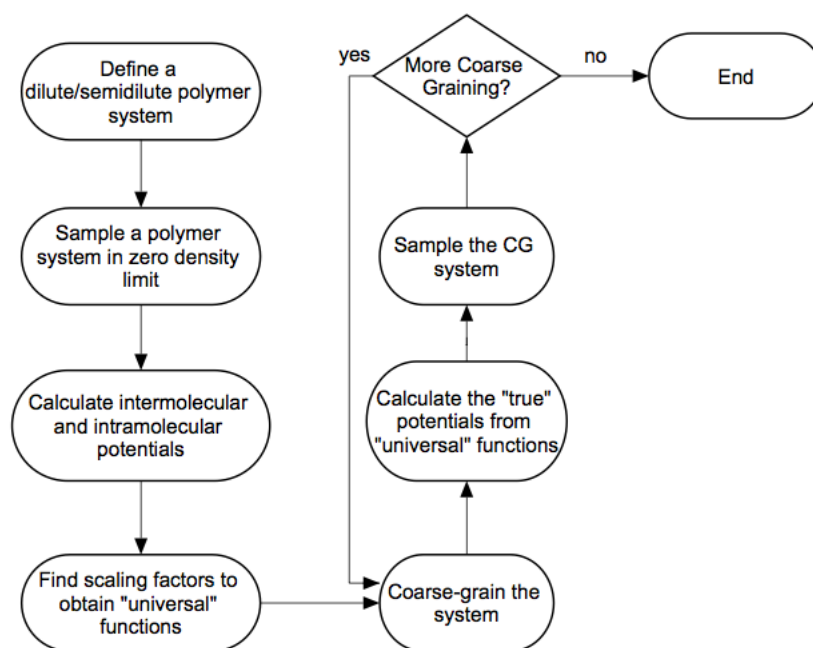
Define a dilute/semidilute polymer system

Sample a polymer system in zero density limit

Calculate intermolecular and intramolecular potentials

Find scaling factors to obtain "universal" functions

Coarse-grain the system

Calculate the "true" potentials from "universal" functions

Sample the CG system

More Coarse Graining?

yes

no

End